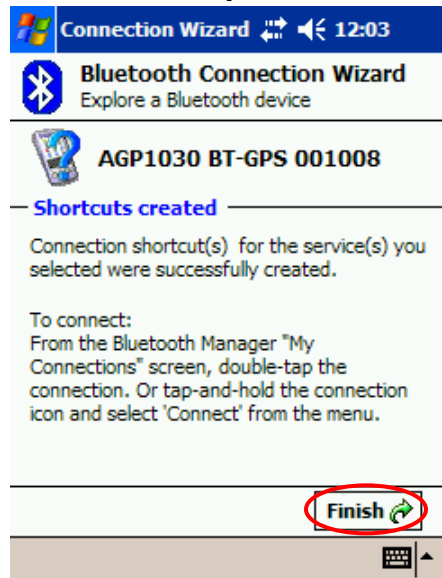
Connection Wizard 12:03

Bluetooth Connection Wizard
Explore a Bluetooth device

AGP1030 BT-GPS 001008

Shortcuts created

Connection shortcut(s) for the service(s) you selected were successfully created.

To connect:
From the Bluetooth Manager "My Connections" screen, double-tap the connection. Or tap-and-hold the connection icon and select 'Connect' from the menu.

Finish